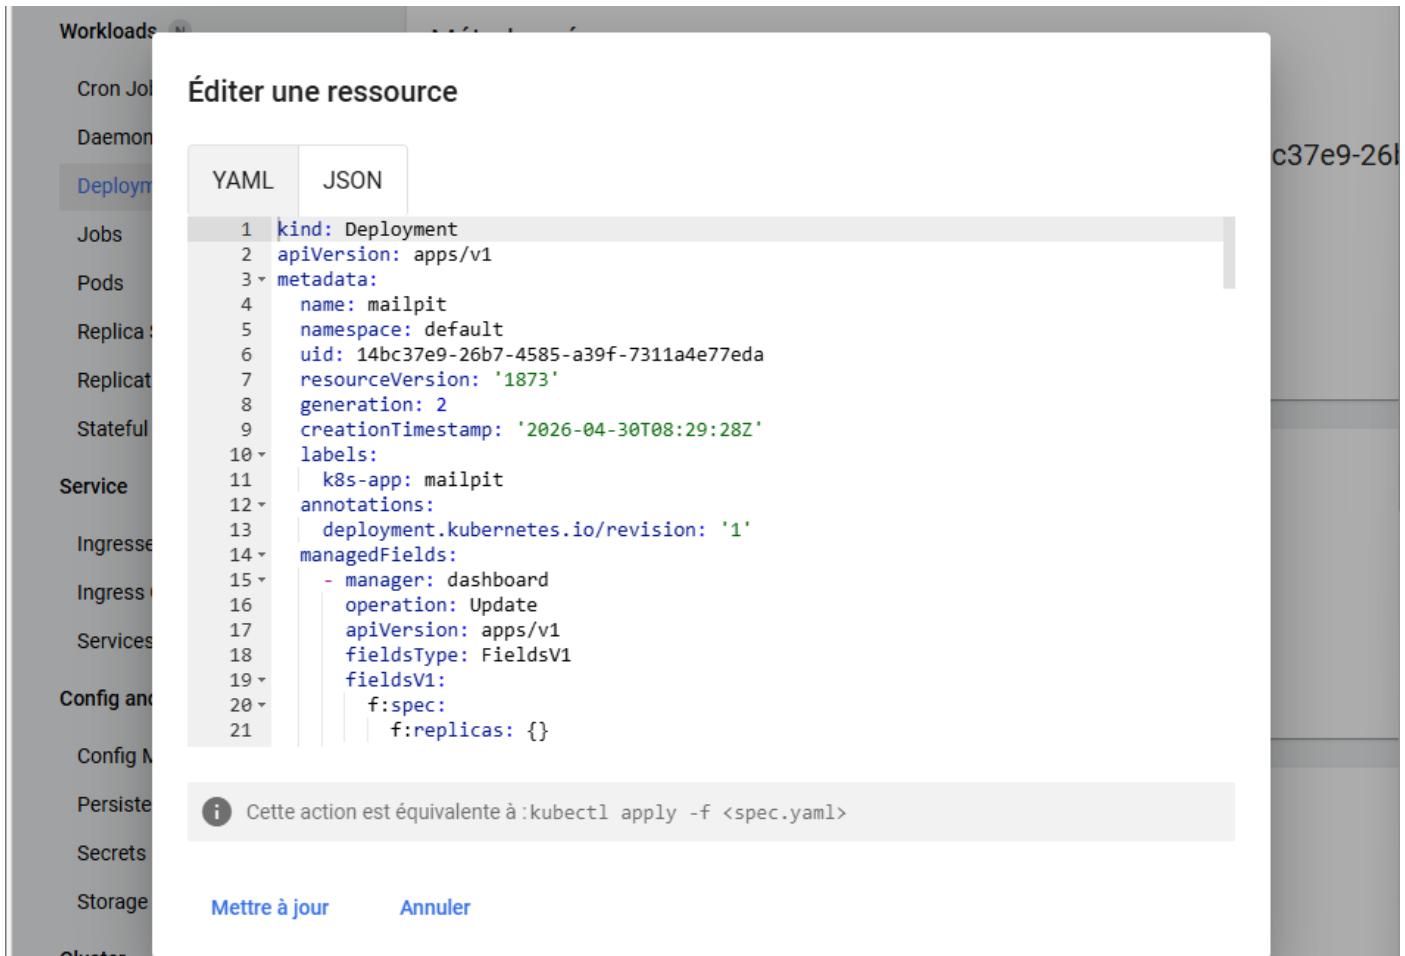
Workloads

Cron Jol
Daemon
Deploym
Jobs
Pods
Replica
Replicat
Stateful

Service

Ingresse
Ingress
Services

Config and

Config M
Persiste
Secrets
Storage

c37e9-26l

Éditer une ressource

YAML JSON

1 kind: Deployment
2 apiVersion: apps/v1
3 metadata:
4 name: mailpit
5 namespace: default
6 uid: 14bc37e9-26b7-4585-a39f-7311a4e77eda
7 resourceVersion: '1873'
8 generation: 2
9 creationTimestamp: '2026-04-30T08:29:28Z'
10 labels:
11 k8s-app: mailpit
12 annotations:
13 deployment.kubernetes.io/revision: '1'
14 managedFields:
15 - manager: dashboard
16 operation: Update
17 apiVersion: apps/v1
18 fieldsType: FieldsV1
19 fieldsV1:
20 f:spec:
21 f:replicas: {}

Cette action est équivalente à : kubectl apply -f <spec.yaml>

Mettre à jour Annuler